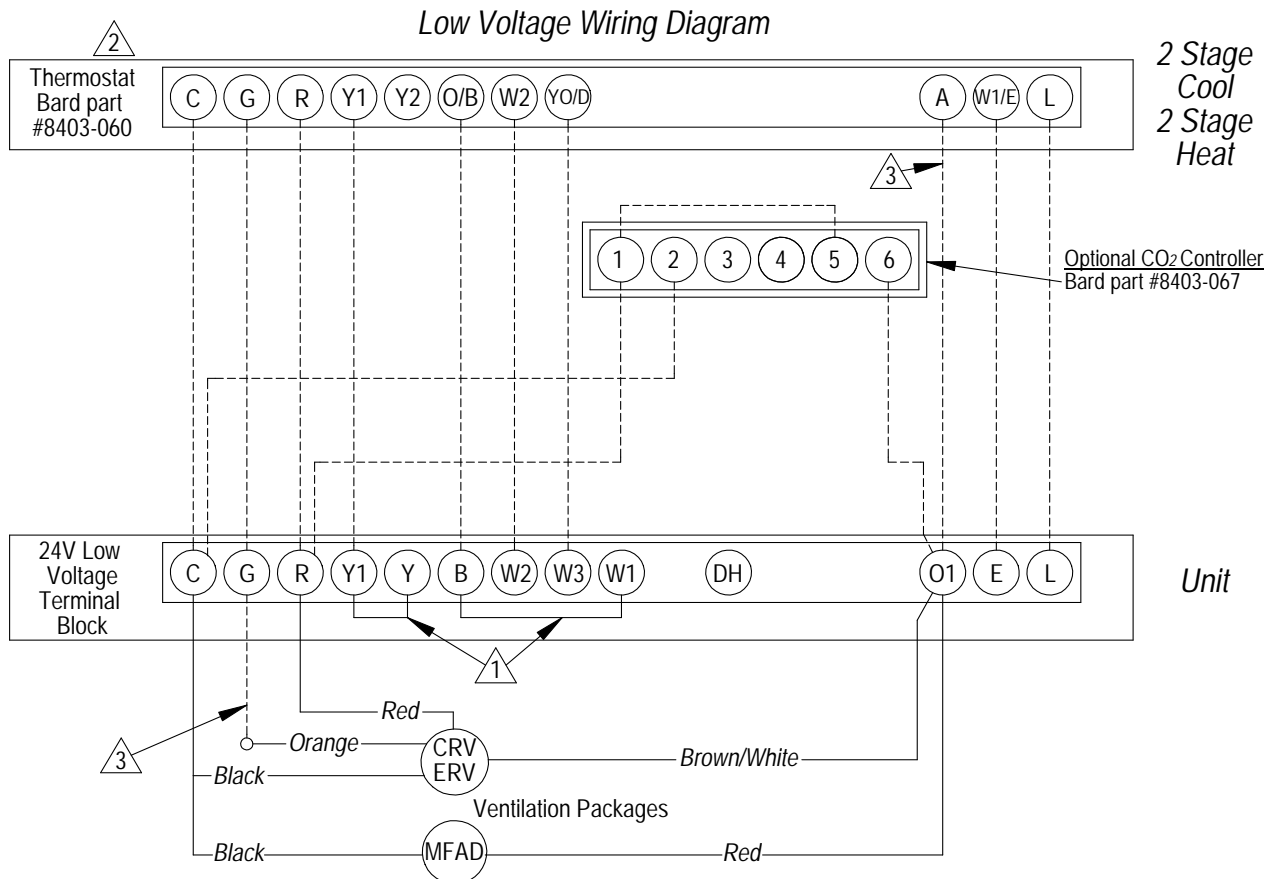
Low Voltage Wiring Diagram

2

Thermostat Bard part #8403-060

C G R Y1 Y2 O/B W2 YO/D A W1/E L

2 Stage Cool 2 Stage Heat

3

1 2 3 4 5 6

Optional $CO_2$ Controller Bard part #8403-067

24V Low Voltage Terminal Block

C G R Y1 Y B W2 W3 W1 DH O1 E L

Unit

1

Red

3

Orange

CRV ERV

Brown/White

Black

Ventilation Packages

Black

MFAD

Red